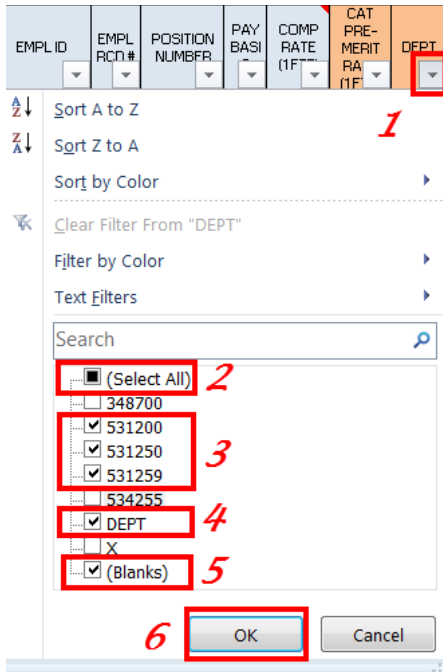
EMPL ID | EMPL RCD # | POSITION NUMBER | PAY BASI | COMP RATE (1FT | CAT PRE-MERIT RA (1FT | DEPT

1

Sort A to Z
Sort Z to A
Sort by Color
Clear Filter From "DEPT"
Filter by Color
Text Filters

Search

(Select All) 2
348700
531200
531250
531259 3
534255
DEPT 4
X
(Blanks) 5

6 OK Cancel